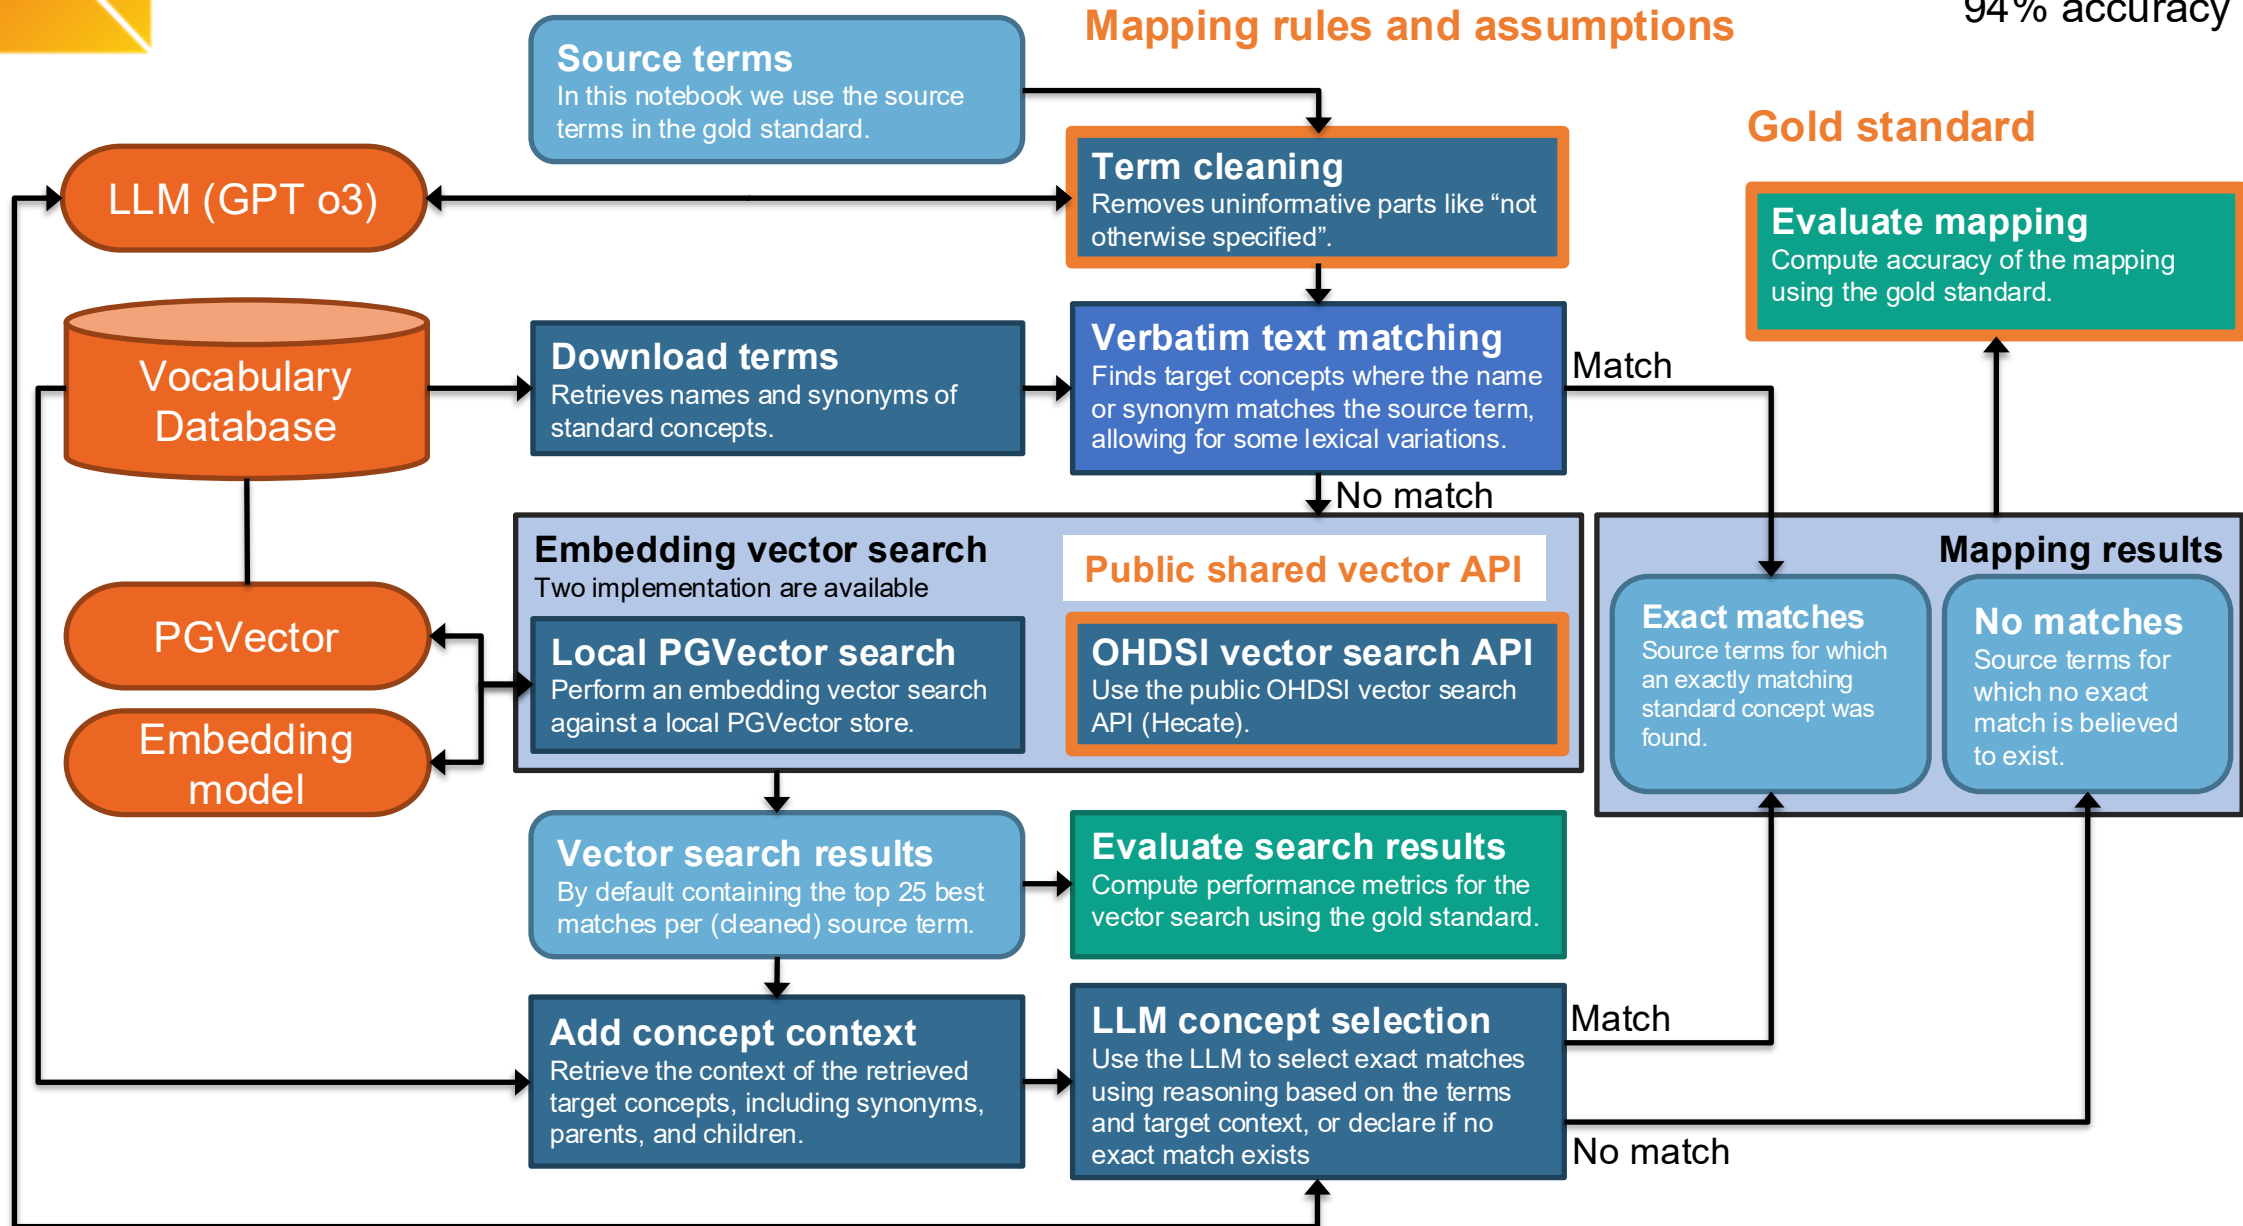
Mapping rules and assumptions

94% accuracy

Source terms
In this notebook we use the source terms in the gold standard.

Gold standard

LLM (GPT o3)

Term cleaning
Removes uninformative parts like "not otherwise specified".

Evaluate mapping
Compute accuracy of the mapping using the gold standard.

Vocabulary Database

Download terms
Retrieves names and synonyms of standard concepts.

Verbatim text matching
Finds target concepts where the name or synonym matches the source term, allowing for some lexical variations.

Match

No match

Embedding vector search
Two implementation are available

Public shared vector API

Mapping results

PGVector

Local PGVector search
Perform an embedding vector search against a local PGVector store.

OHDSI vector search API
Use the public OHDSI vector search API (Hecate).

Exact matches
Source terms for which an exactly matching standard concept was found.

No matches
Source terms for which no exact match is believed to exist.

Embedding model

Vector search results
By default containing the top 25 best matches per (cleaned) source term.

Evaluate search results
Compute performance metrics for the vector search using the gold standard.

Add concept context
Retrieve the context of the retrieved target concepts, including synonyms, parents, and children.

LLM concept selection
Use the LLM to select exact matches using reasoning based on the terms and target context, or declare if no exact match exists

Match

No match